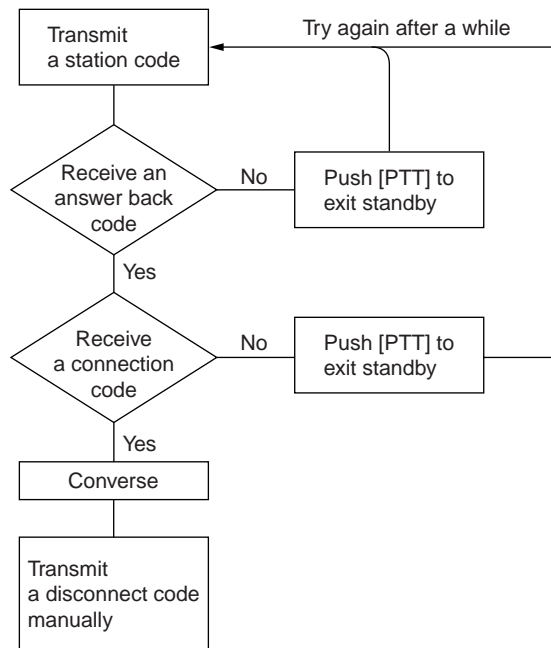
Transmit a station code

Try again after a while

Receive an answer back code

No

Push [PTT] to exit standby

Yes

Receive a connection code

No

Push [PTT] to exit standby

Yes

Converse

Transmit a disconnect code manually